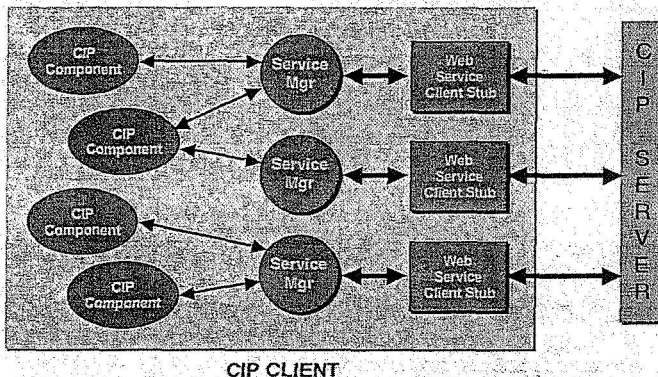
CIP Component

Service Mgr

Web Service Client Stub

CIP Component

Service Mgr

Web Service Client Stub

CIP Component

CIP Component

Service Mgr

Web Service Client Stub

C I P S E R V E R

CIP CLIENT